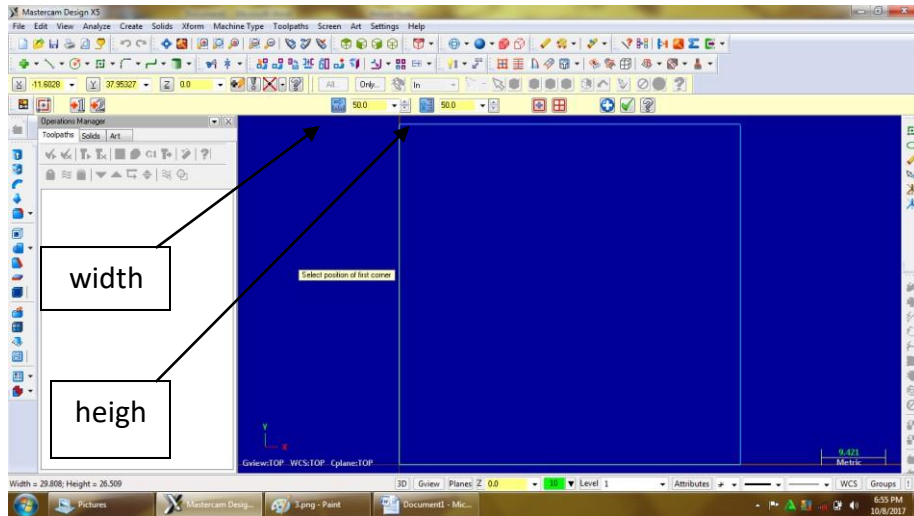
Mastercam Design X5

File Edit View Analyze Create Solids Xform Machine Type Toolpaths Screen Art Settings Help

X -11.6028 Y 37.95327 Z 0.0

All. Only.. In

50.0 50.0

Operations Manager

Toolpaths Solids Art

width

Select position of first corner

heigh

Y

X

Gview:TOP WCS:TOP Cplane:TOP

9.421
Metric

Width = 29.808; Height = 26.509

3D Gview Planes Z 0.0 10 Level 1 Attributes WCS Groups

Pictures

Mastercam Desig...

3.png - Paint

Document1 - Mic...

6:55 PM
10/8/2017